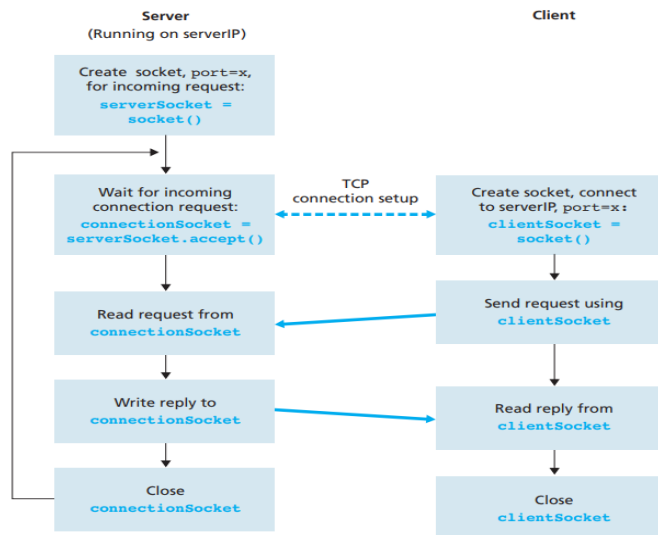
Server
(Running on serverIP)

Client

Create socket, port=x, for incoming request:
serverSocket = socket()

Wait for incoming connection request:
connectionSocket = serverSocket.accept()

TCP connection setup

Create socket, connect to serverIP, port=x:
clientSocket = socket()

Read request from connectionSocket

Send request using clientSocket

Write reply to connectionSocket

Read reply from clientSocket

Close connectionSocket

Close clientSocket